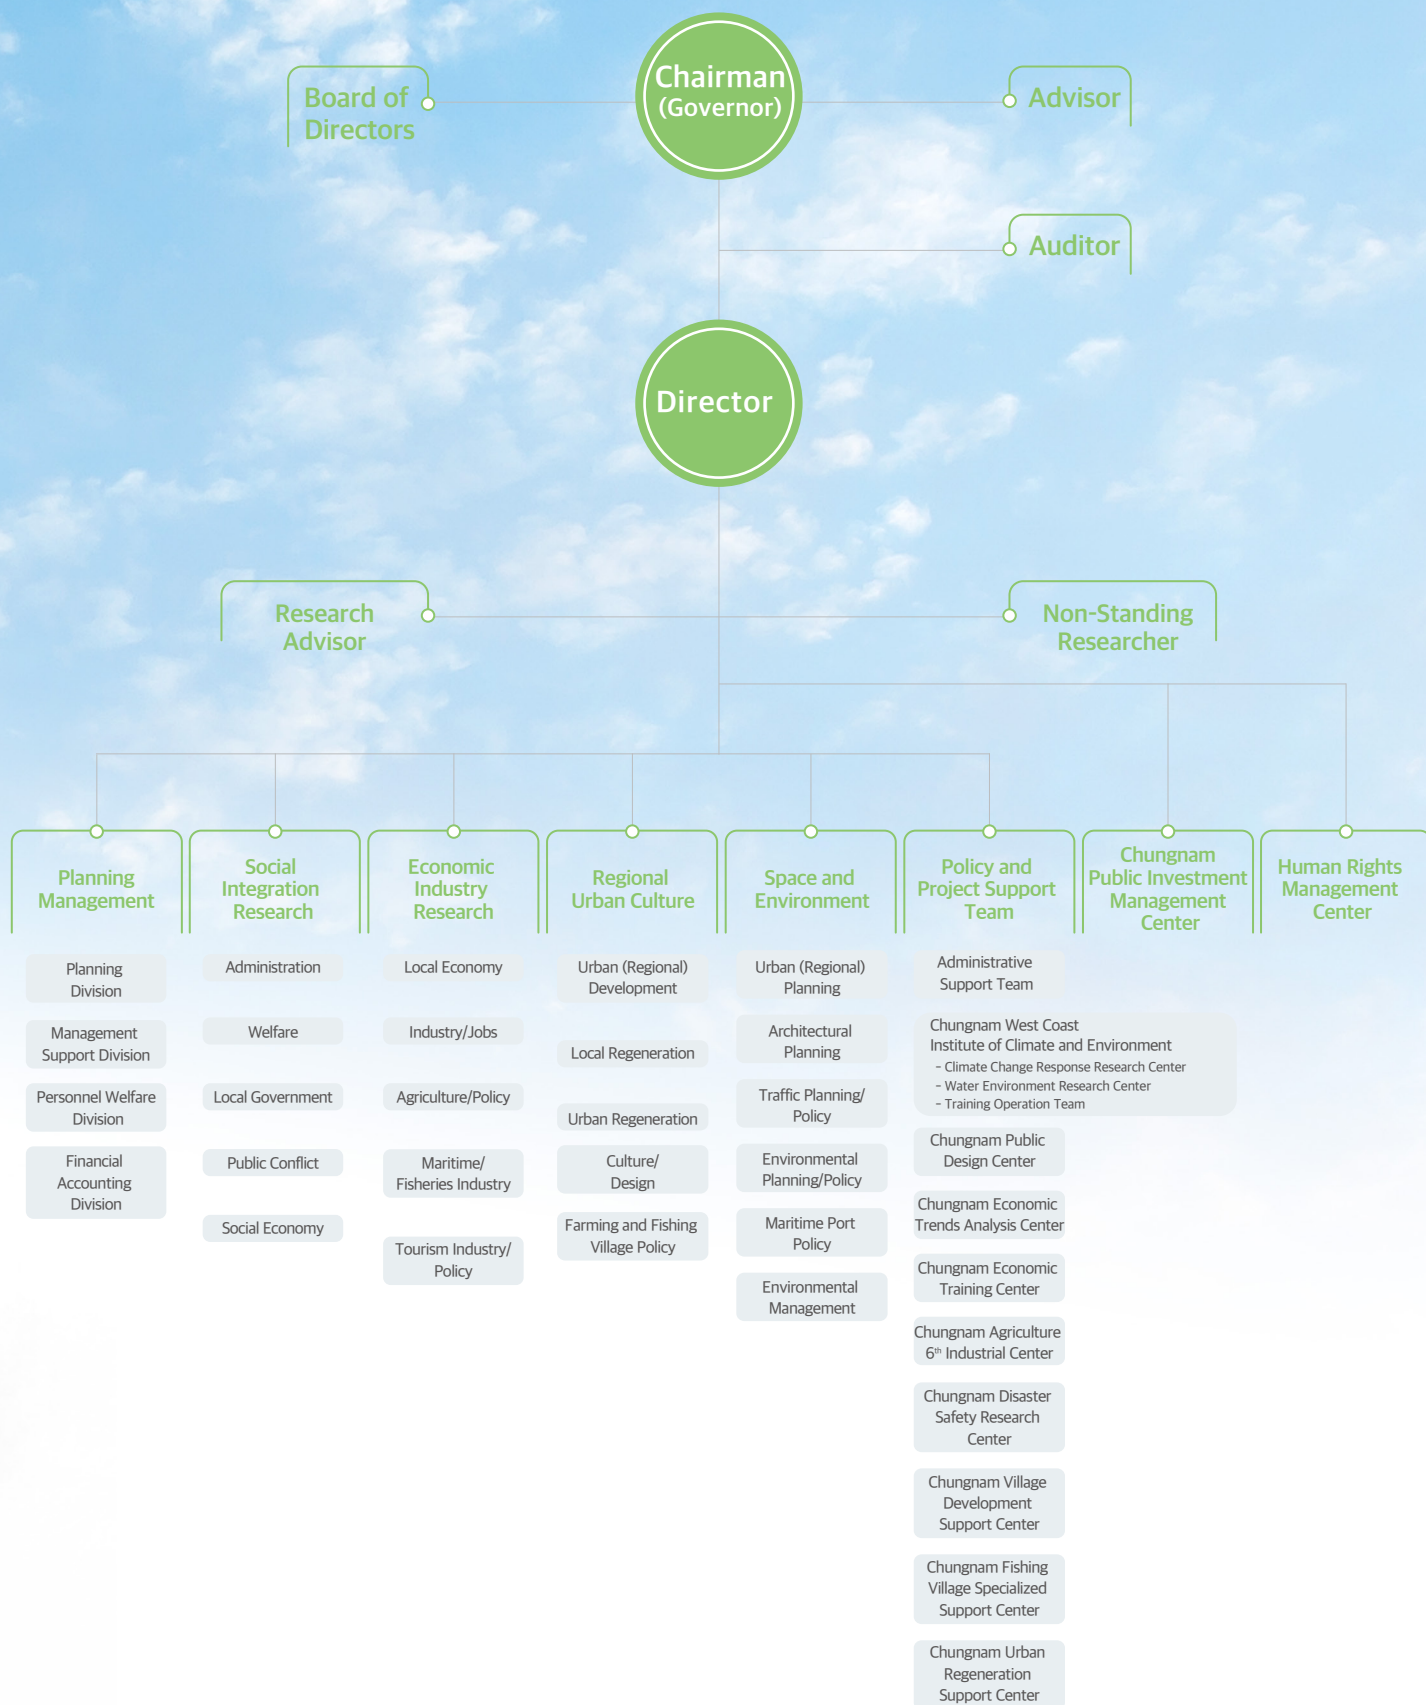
Board of Directors

Chairman (Governor)

Advisor

Auditor

Director

Research Advisor

Non-Standing Researcher

Planning Management

Planning Division

Management Support Division

Personnel Welfare Division

Financial Accounting Division

Social Integration Research

Administration

Welfare

Local Government

Public Conflict

Social Economy

Economic Industry Research

Local Economy

Industry/Jobs

Agriculture/Policy

Maritime/ Fisheries Industry

Tourism Industry/ Policy

Regional Urban Culture

Urban (Regional) Development

Local Regeneration

Urban Regeneration

Culture/ Design

Farming and Fishing Village Policy

Space and Environment

Urban (Regional) Planning

Architectural Planning

Traffic Planning/ Policy

Environmental Planning/Policy

Maritime Port Policy

Environmental Management

Policy and Project Support Team

Administrative Support Team

Chungnam West Coast Institute of Climate and Environment
- Climate Change Response Research Center
- Water Environment Research Center
- Training Operation Team

Chungnam Public Design Center

Chungnam Economic Trends Analysis Center

Chungnam Economic Training Center

Chungnam Agriculture $6^{th}$ Industrial Center

Chungnam Disaster Safety Research Center

Chungnam Village Development Support Center

Chungnam Fishing Village Specialized Support Center

Chungnam Urban Regeneration Support Center

Chungnam Public Investment Management Center

Human Rights Management Center